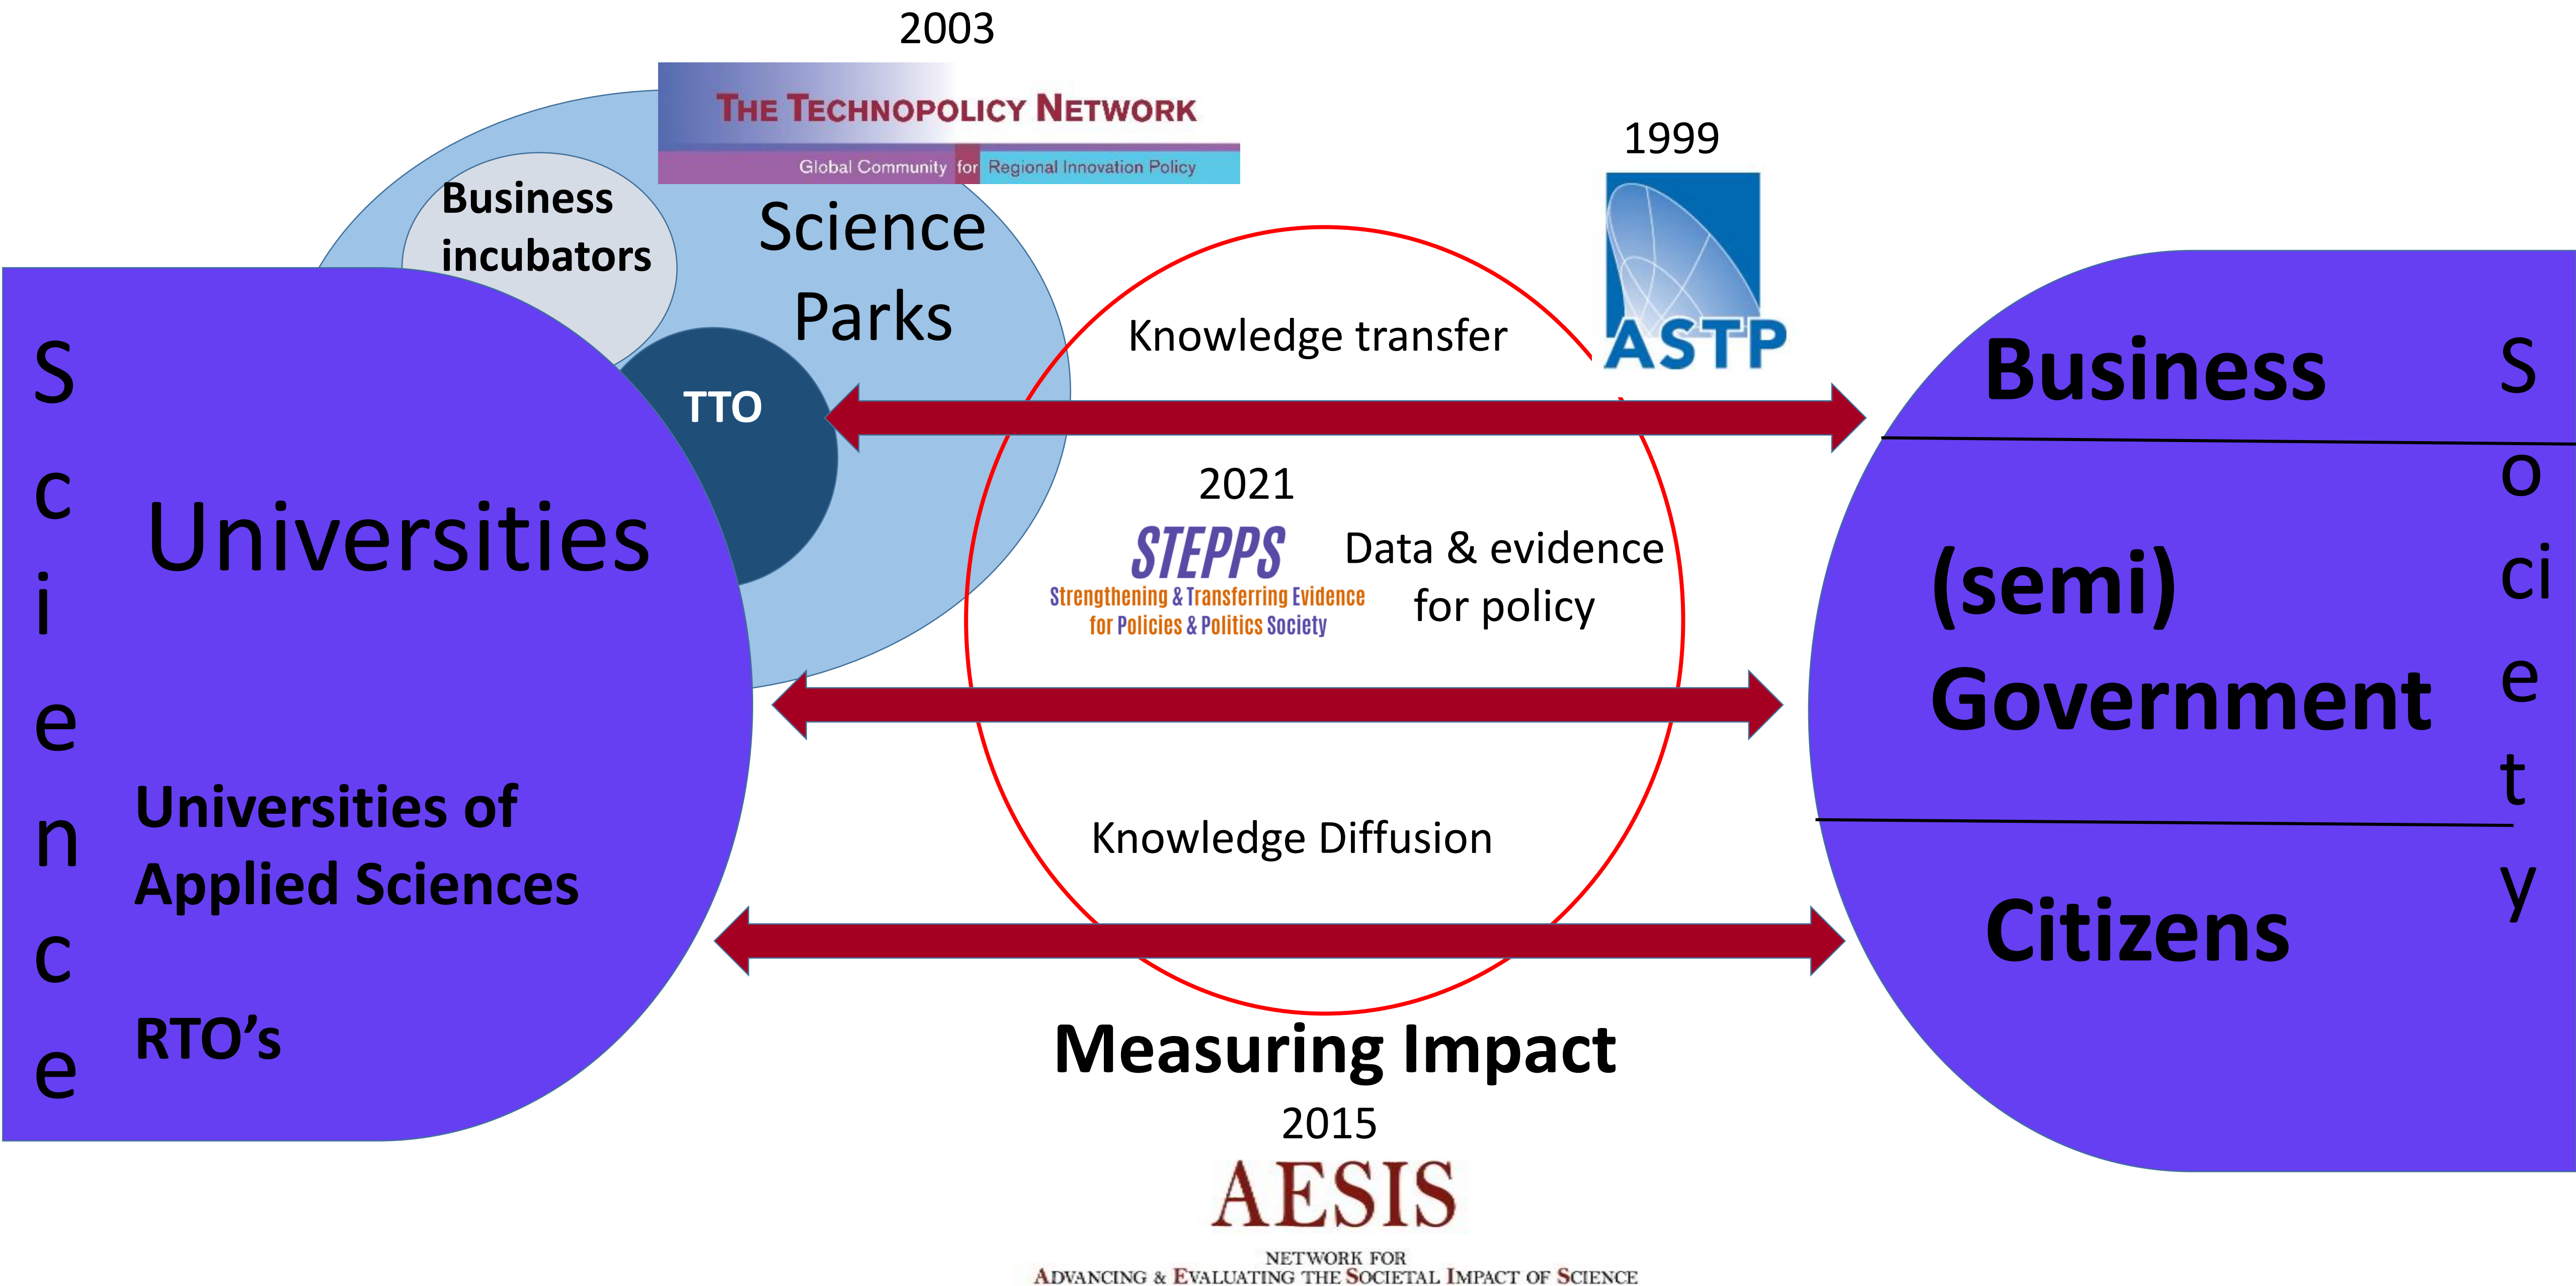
2003

THE TECHNOPOLICY NETWORK

Global Community for Regional Innovation Policy

Business incubators

Science Parks

TTO

S
c
i
e
n
c
e

Universities

Universities of Applied Sciences

RTO's

1999

ASTP

Knowledge transfer

2021

STEPPS

Strengthening & Transferring Evidence for Policies & Politics Society

Data & evidence for policy

Knowledge Diffusion

Business

(semi) Government

Citizens

S
o
ci
e
t
y

Measuring Impact

2015

AESIS

NETWORK FOR ADVANCING & EVALUATING THE SOCIETAL IMPACT OF SCIENCE